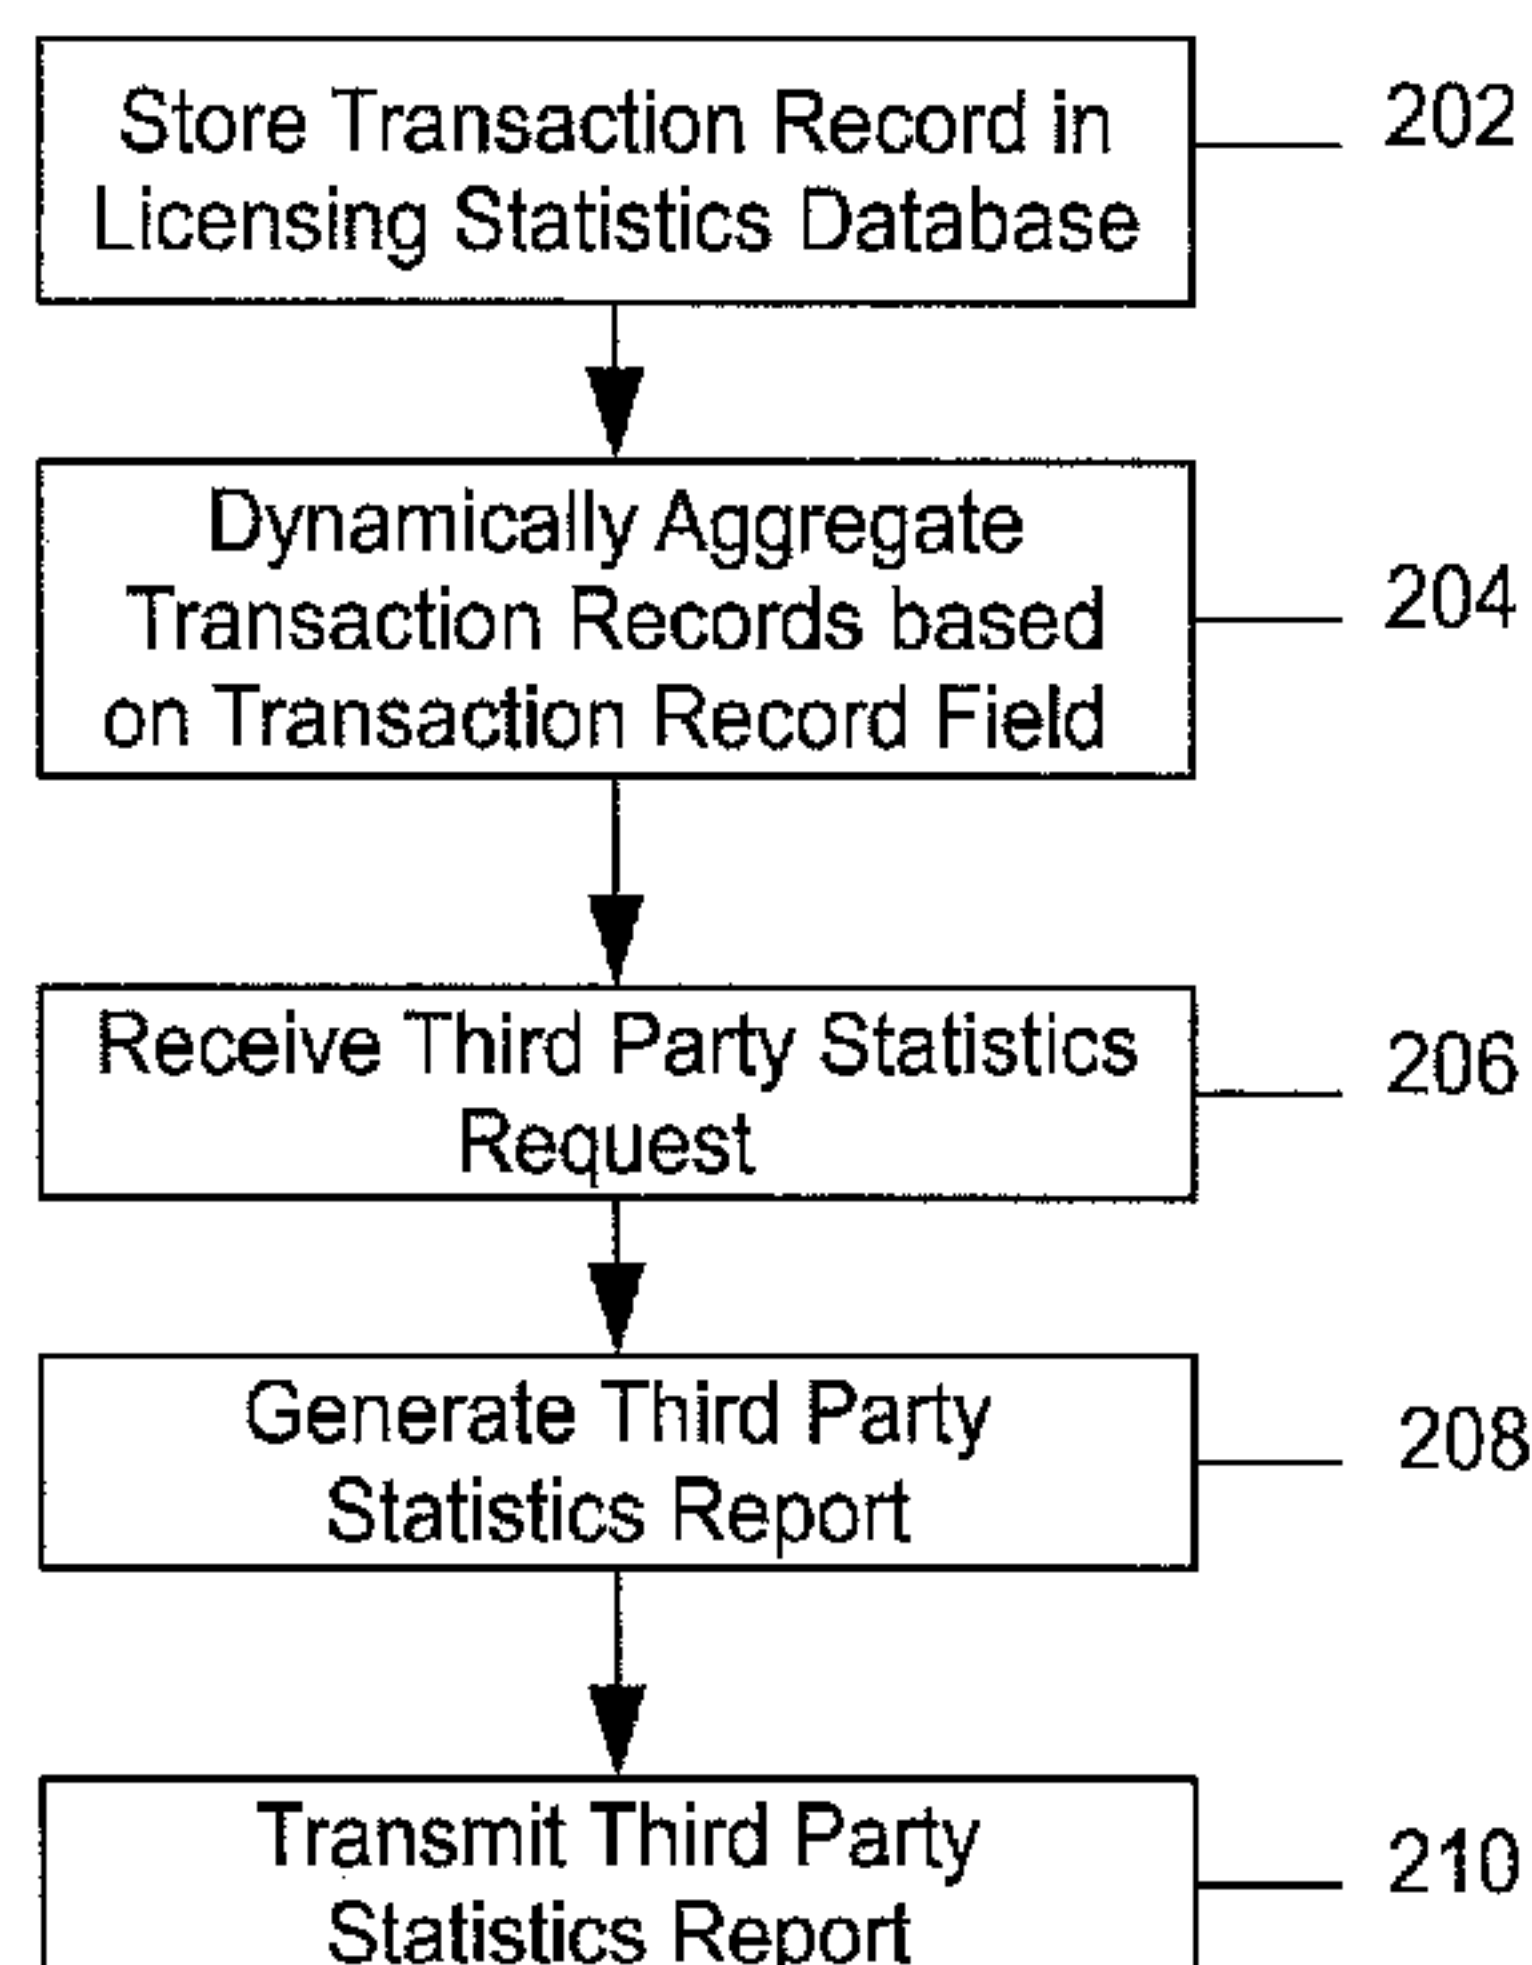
Store Transaction Record in Licensing Statistics Database

202

Dynamically Aggregate Transaction Records based on Transaction Record Field

204

Receive Third Party Statistics Request

206

Generate Third Party Statistics Report

208

Transmit Third Party Statistics Report

210